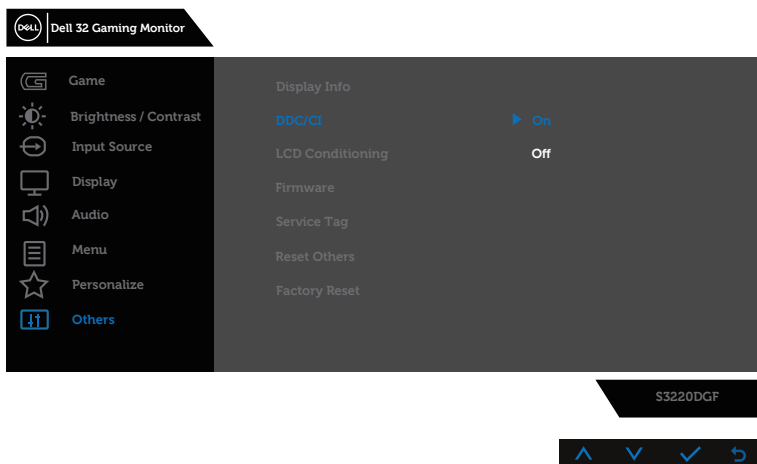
DELL Dell 32 Gaming Monitor

Game
Brightness / Contrast
Input Source
Display
Audio
Menu
Personalize
Others

Display Info
DDC/CI
LCD Conditioning
Firmware
Service Tag
Reset Others
Factory Reset

On
Off

S3220DGF